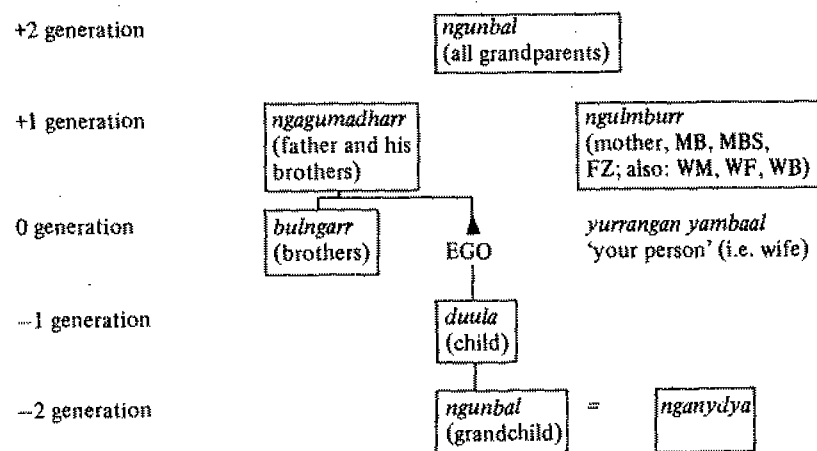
+2 generation

ngunbal
(all grandparents)

+1 generation

ngagumadharr
(father and his brothers)

ngulmburr
(mother, MB, MBS, FZ; also: WM, WF, WB)

0 generation

bulngarr
(brothers)

EGO

yurrangan yambaal
'your person' (i.e. wife)

−1 generation

duula
(child)

−2 generation

ngunbal
(grandchild)

=

nganydya